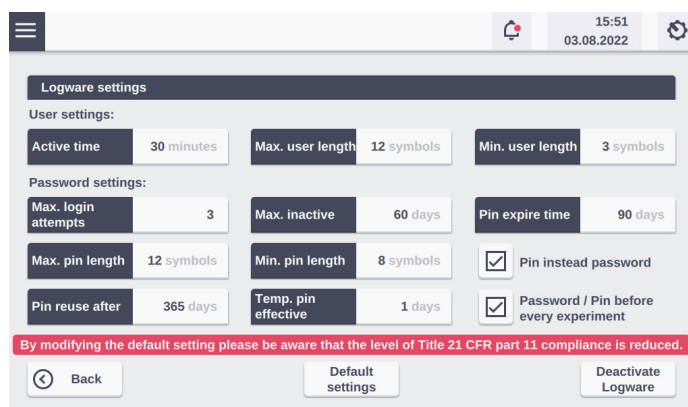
15:51
03.08.2022

Logware settings

User settings:

Active time 30 minutes
Max. user length 12 symbols
Min. user length 3 symbols

Password settings:

Max. login attempts 3
Max. inactive 60 days
Pin expire time 90 days

Max. pin length 12 symbols
Min. pin length 8 symbols
Pin instead password

Pin reuse after 365 days
Temp. pin effective 1 days
Password / Pin before every experiment

By modifying the default setting please be aware that the level of Title 21 CFR part 11 compliance is reduced.

Back
Default settings
Deactivate Logware